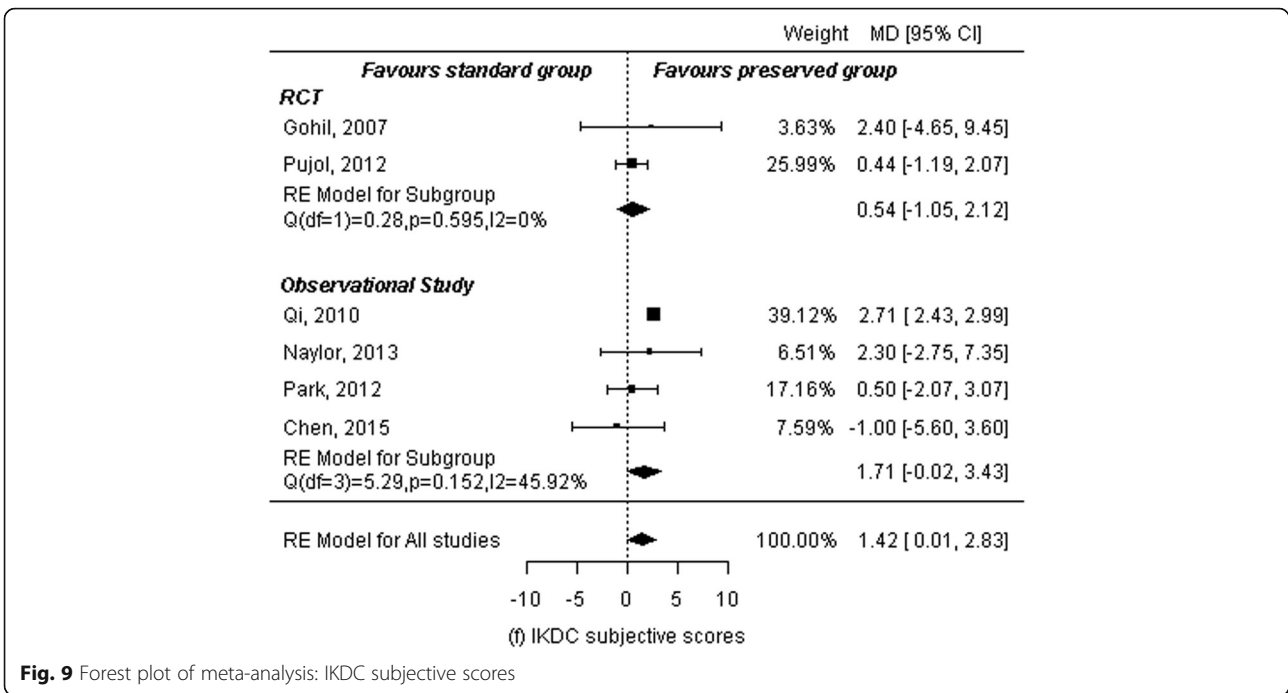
Weight MD [95% CI]

*Favours standard group* *Favours preserved group*

*RCT*

| | Weight | MD [95% CI] |
|---|---|---|
| Gohil, 2007 | 3.63% | 2.40 [-4.65, 9.45] |
| Pujol, 2012 | 25.99% | 0.44 [-1.19, 2.07] |
| RE Model for Subgroup Q(df=1)=0.28,p=0.595,I2=0% | | 0.54 [-1.05, 2.12] |

*Observational Study*

| | Weight | MD [95% CI] |
|---|---|---|
| Qi, 2010 | 39.12% | 2.71 [ 2.43, 2.99] |
| Naylor, 2013 | 6.51% | 2.30 [-2.75, 7.35] |
| Park, 2012 | 17.16% | 0.50 [-2.07, 3.07] |
| Chen, 2015 | 7.59% | -1.00 [-5.60, 3.60] |
| RE Model for Subgroup Q(df=3)=5.29,p=0.152,I2=45.92% | | 1.71 [-0.02, 3.43] |

| | Weight | MD [95% CI] |
|---|---|---|
| RE Model for All studies | 100.00% | 1.42 [ 0.01, 2.83] |

-10 -5 0 5 10

(f) IKDC subjective scores

**Fig. 9** Forest plot of meta-analysis: IKDC subjective scores